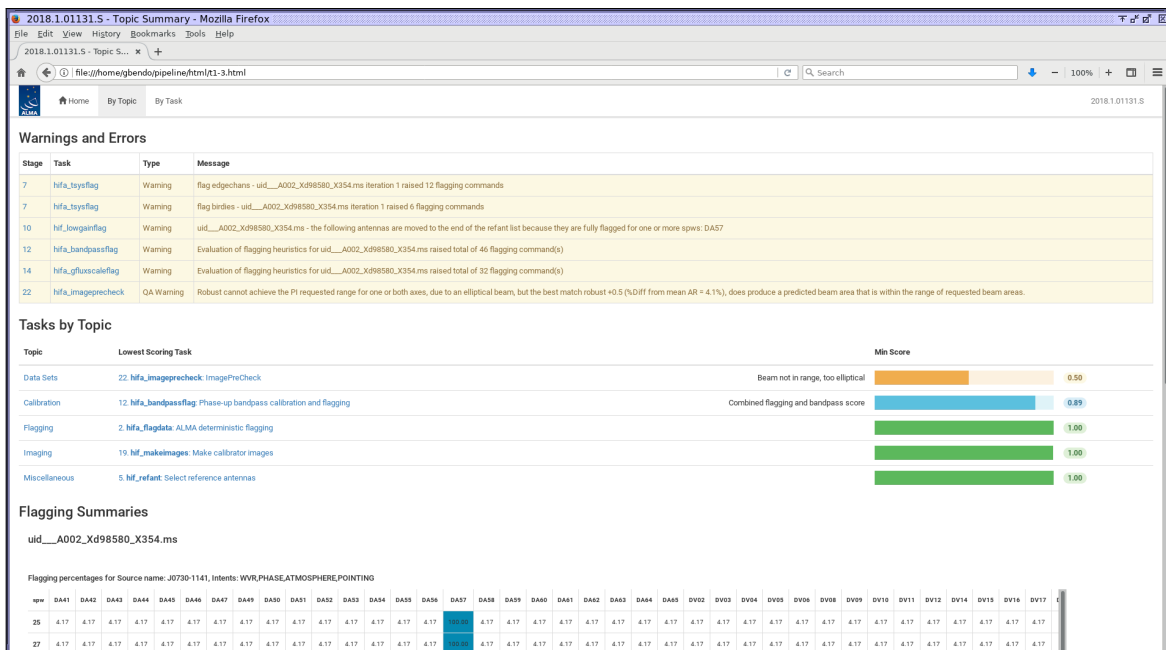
2018.1.01131.S - Topic Summary - Mozilla Firefox
File Edit View History Bookmarks Tools Help
2018.1.01131.S - Topic S... ×
file:///home/gbendo/pipeline/html/t1-3.html
Search
100%
ALMA
Home By Topic By Task
2018.1.01131.S

Warnings and Errors

| Stage | Task | Type | Message |
|---|---|---|---|
| 7 | hifa_tsysflag | Warning | flag edgechans - uid___A002_Xd98580_X354.ms iteration 1 raised 12 flagging commands |
| 7 | hifa_tsysflag | Warning | flag birdies - uid___A002_Xd98580_X354.ms iteration 1 raised 6 flagging commands |
| 10 | hif_lowgainflag | Warning | uid___A002_Xd98580_X354.ms - the following antennas are moved to the end of the refant list because they are fully flagged for one or more spws: DA57 |
| 12 | hifa_bandpassflag | Warning | Evaluation of flagging heuristics for uid___A002_Xd98580_X354.ms raised total of 46 flagging command(s) |
| 14 | hifa_gfluxscaleflag | Warning | Evaluation of flagging heuristics for uid___A002_Xd98580_X354.ms raised total of 32 flagging command(s) |
| 22 | hifa_imageprecheck | QA Warning | Robust cannot achieve the PI requested range for one or both axes, due to an elliptical beam, but the best match robust +0.5 (%Diff from mean AR = 4.1%), does produce a predicted beam area that is within the range of requested beam areas. |

Tasks by Topic

| Topic | Lowest Scoring Task | | Min Score |
|---|---|---|---|
| Data Sets | 22. hifa_imageprecheck: ImagePreCheck | Beam not in range, too elliptical | 0.50 |
| Calibration | 12. hifa_bandpassflag: Phase-up bandpass calibration and flagging | Combined flagging and bandpass score | 0.89 |
| Flagging | 2. hifa_flagdata: ALMA deterministic flagging | | 1.00 |
| Imaging | 19. hif_makeimages: Make calibrator images | | 1.00 |
| Miscellaneous | 5. hif_refant: Select reference antennas | | 1.00 |

Flagging Summaries

uid___A002_Xd98580_X354.ms

Flagging percentages for Source name: J0730-1141, Intents: WVR,PHASE,ATMOSPHERE,POINTING

| spw | DA41 | DA42 | DA43 | DA44 | DA45 | DA46 | DA47 | DA49 | DA50 | DA51 | DA52 | DA53 | DA54 | DA55 | DA56 | DA57 | DA58 | DA59 | DA60 | DA61 | DA62 | DA63 | DA64 | DA65 | DV02 | DV03 | DV04 | DV05 | DV06 | DV08 | DV09 | DV10 | DV11 | DV12 | DV14 | DV15 | DV16 | DV17 |
|---|---|---|---|---|---|---|---|---|---|---|---|---|---|---|---|---|---|---|---|---|---|---|---|---|---|---|---|---|---|---|---|---|---|---|---|---|---|---|
| 25 | 4.17 | 4.17 | 4.17 | 4.17 | 4.17 | 4.17 | 4.17 | 4.17 | 4.17 | 4.17 | 4.17 | 4.17 | 4.17 | 4.17 | 4.17 | 100.00 | 4.17 | 4.17 | 4.17 | 4.17 | 4.17 | 4.17 | 4.17 | 4.17 | 4.17 | 4.17 | 4.17 | 4.17 | 4.17 | 4.17 | 4.17 | 4.17 | 4.17 | 4.17 | 4.17 | 4.17 | 4.17 | 4.17 |
| 27 | 4.17 | 4.17 | 4.17 | 4.17 | 4.17 | 4.17 | 4.17 | 4.17 | 4.17 | 4.17 | 4.17 | 4.17 | 4.17 | 4.17 | 4.17 | 100.00 | 4.17 | 4.17 | 4.17 | 4.17 | 4.17 | 4.17 | 4.17 | 4.17 | 4.17 | 4.17 | 4.17 | 4.17 | 4.17 | 4.17 | 4.17 | 4.17 | 4.17 | 4.17 | 4.17 | 4.17 | 4.17 | 4.17 |